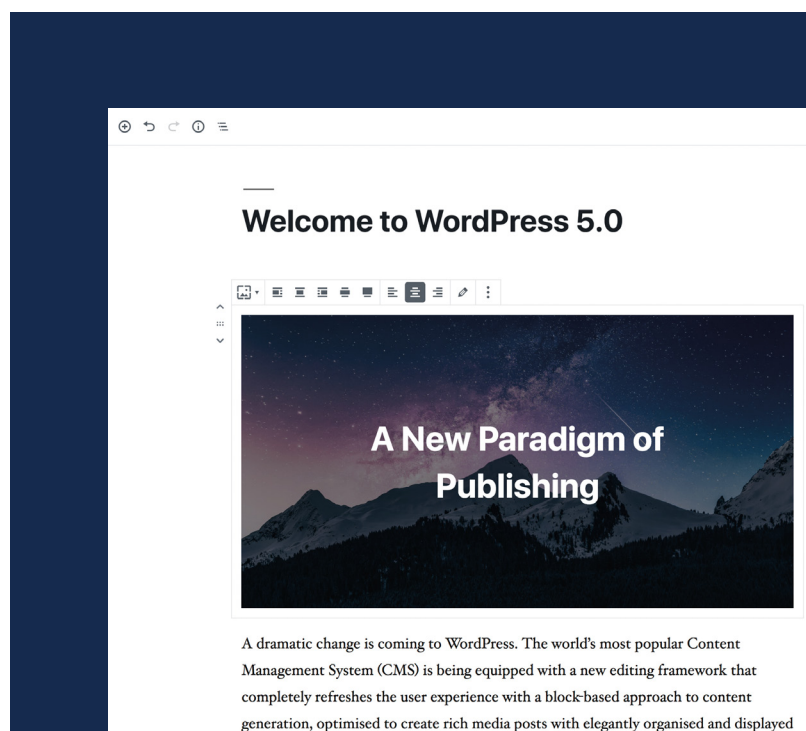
Welcome to WordPress 5.0

A New Paradigm of Publishing

A dramatic change is coming to WordPress. The world's most popular Content Management System (CMS) is being equipped with a new editing framework that completely refreshes the user experience with a block-based approach to content generation, optimised to create rich media posts with elegantly organised and displayed